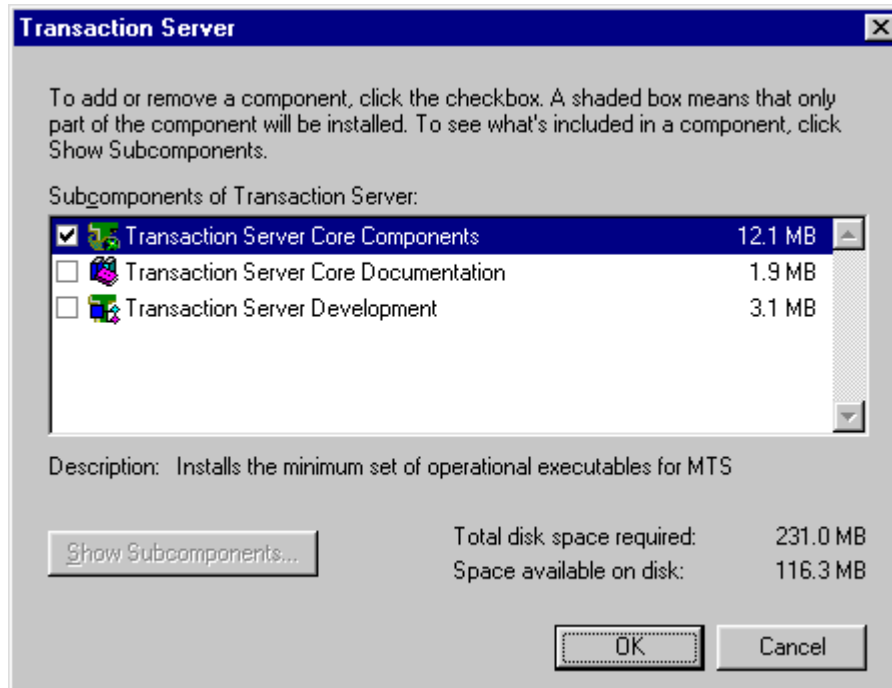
Transaction Server

To add or remove a component, click the checkbox. A shaded box means that only part of the component will be installed. To see what's included in a component, click Show Subcomponents.

Subcomponents of Transaction Server:

| | | |
|---|---|---|
| ☑ | Transaction Server Core Components | 12.1 MB |
| ☐ | Transaction Server Core Documentation | 1.9 MB |
| ☐ | Transaction Server Development | 3.1 MB |

Description: Installs the minimum set of operational executables for MTS

Show Subcomponents...

Total disk space required: 231.0 MB
Space available on disk: 116.3 MB

OK
Cancel